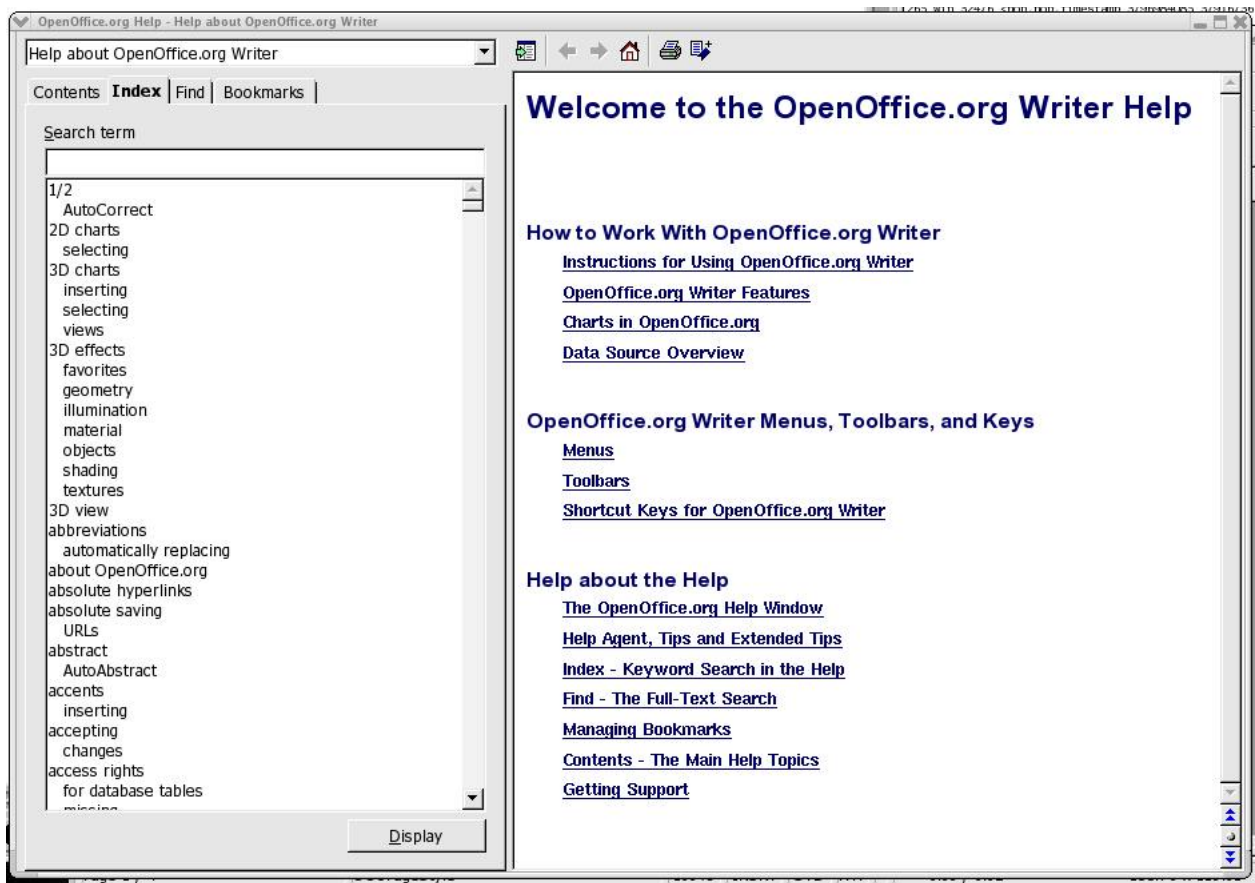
OpenOffice.org Help - Help about OpenOffice.org Writer

Help about OpenOffice.org Writer

Contents Index Find Bookmarks

Search term

1/2
AutoCorrect
2D charts
selecting
3D charts
inserting
selecting
views
3D effects
favorites
geometry
illumination
material
objects
shading
textures
3D view
abbreviations
automatically replacing
about OpenOffice.org
absolute hyperlinks
absolute saving
URLs
abstract
AutoAbstract
accents
inserting
accepting
changes
access rights
for database tables
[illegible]

Display

Welcome to the OpenOffice.org Writer Help

How to Work With OpenOffice.org Writer
Instructions for Using OpenOffice.org Writer
OpenOffice.org Writer Features
Charts in OpenOffice.org
Data Source Overview

OpenOffice.org Writer Menus, Toolbars, and Keys
Menus
Toolbars
Shortcut Keys for OpenOffice.org Writer

Help about the Help
The OpenOffice.org Help Window
Help Agent, Tips and Extended Tips
Index - Keyword Search in the Help
Find - The Full-Text Search
Managing Bookmarks
Contents - The Main Help Topics
Getting Support